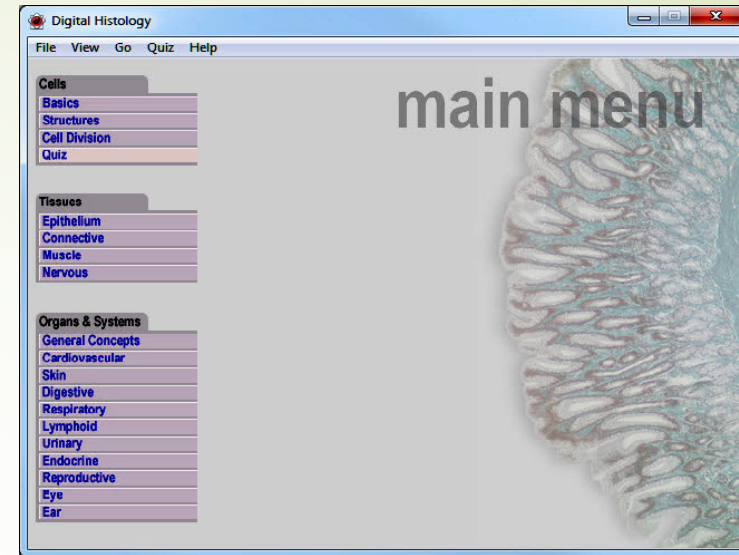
Digital Histology

File View Go Quiz Help

main menu

Cells
Basics
Structures
Cell Division
Quiz

Tissues
Epithelium
Connective
Muscle
Nervous

Organs & Systems
General Concepts
Cardiovascular
Skin
Digestive
Respiratory
Lymphoid
Urinary
Endocrine
Reproductive
Eye
Ear